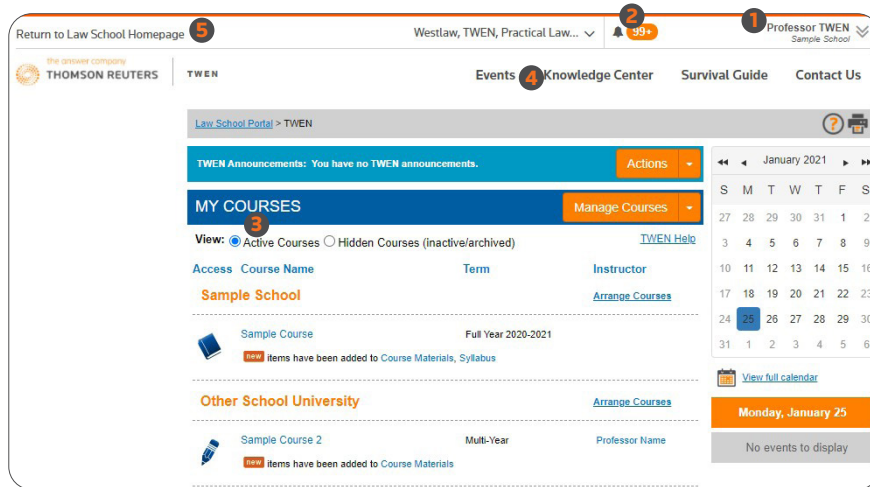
Return to Law School Homepage 5

Westlaw, TWEN, Practical Law...

2 99+

1 Professor TWEN
Sample School

the answer company
THOMSON REUTERS | TWEN

Events 4 Knowledge Center Survival Guide Contact Us

Law School Portal > TWEN

TWEN Announcements: You have no TWEN announcements.

Actions

MY COURSES

Manage Courses

3

View: Active Courses Hidden Courses (inactive/archived)

TWEN Help

| Access | Course Name | Term | Instructor |
|---|---|---|---|
| Sample School | | | Arrange Courses |
| | Sample Course<br>new items have been added to Course Materials, Syllabus | Full Year 2020-2021 | |
| Other School University | | | Arrange Courses |
| | Sample Course 2<br>new items have been added to Course Materials | Multi-Year | Professor Name |

January 2021

| S | M | T | W | T | F | S |
|---|---|---|---|---|---|---|
| 27 | 28 | 29 | 30 | 31 | 1 | 2 |
| 3 | 4 | 5 | 6 | 7 | 8 | 9 |
| 10 | 11 | 12 | 13 | 14 | 15 | 16 |
| 17 | 18 | 19 | 20 | 21 | 22 | 23 |
| 24 | 25 | 26 | 27 | 28 | 29 | 30 |
| 31 | 1 | 2 | 3 | 4 | 5 | 6 |

View full calendar

Monday, January 25

No events to display